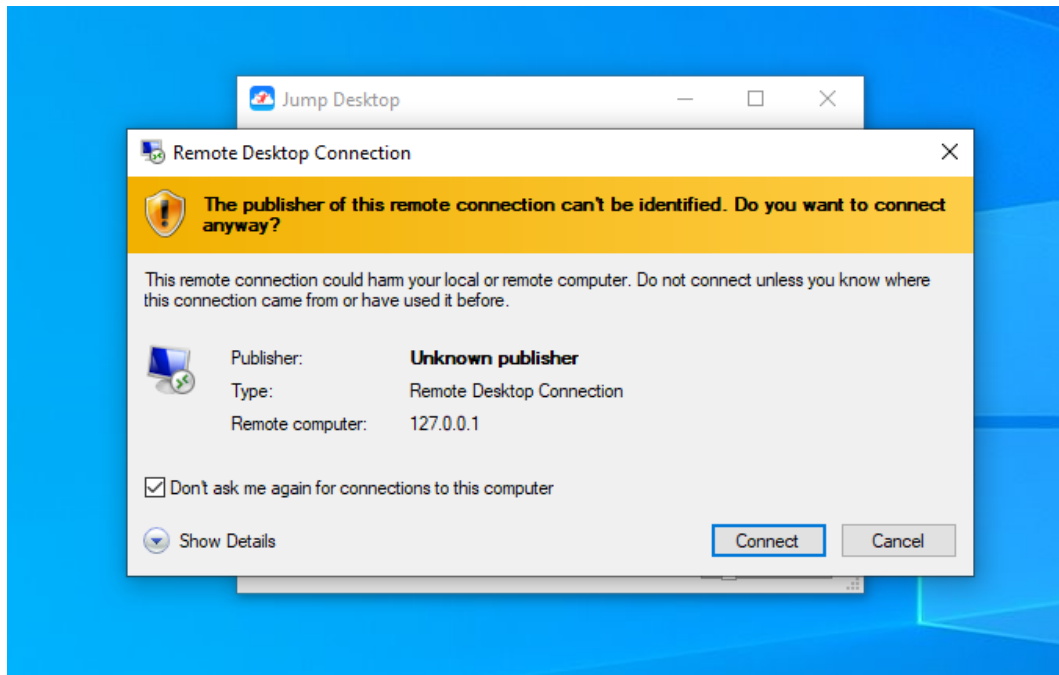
Jump Desktop

Remote Desktop Connection

The publisher of this remote connection can't be identified. Do you want to connect anyway?

This remote connection could harm your local or remote computer. Do not connect unless you know where this connection came from or have used it before.

Publisher: Unknown publisher
Type: Remote Desktop Connection
Remote computer: 127.0.0.1

Don't ask me again for connections to this computer

Show Details

Connect

Cancel